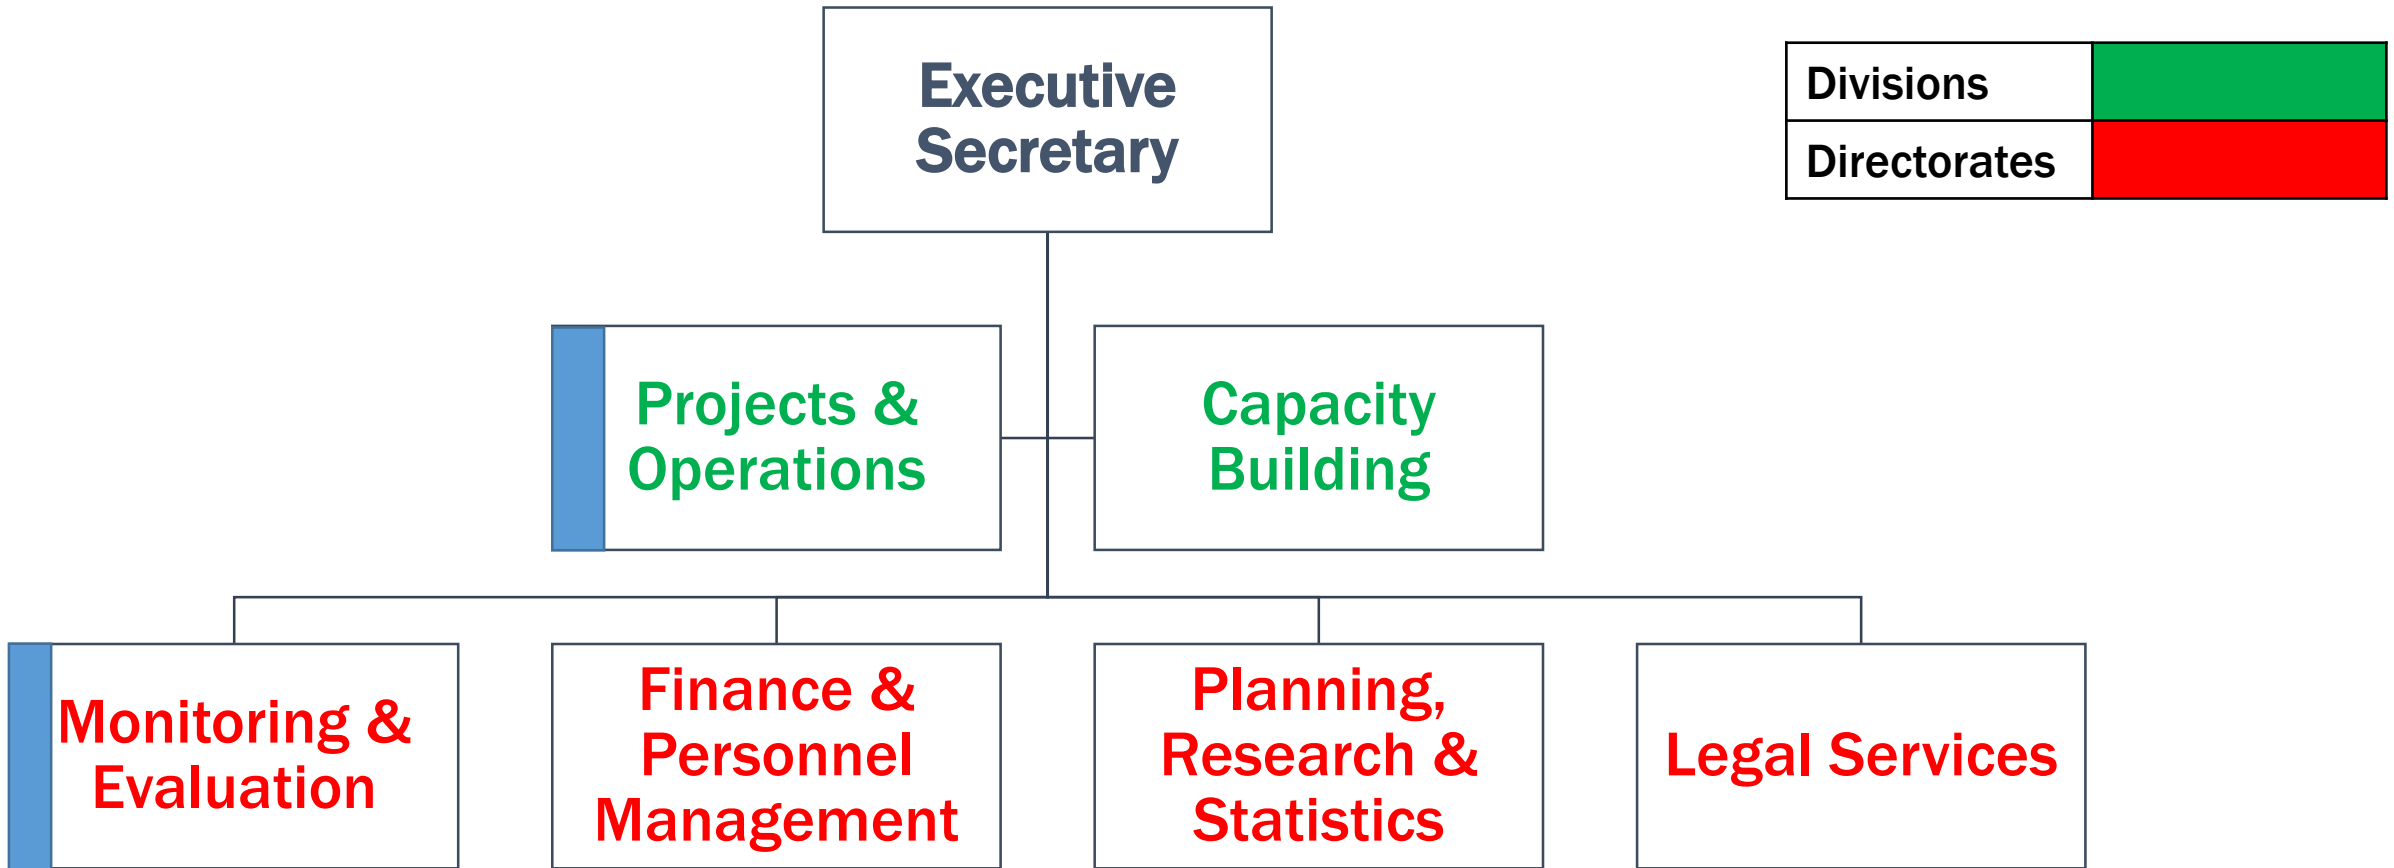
Executive Secretary

| Divisions | |
|---|---|
| Directorates | |

Projects & Operations

Capacity Building

Monitoring & Evaluation

Finance & Personnel Management

Planning, Research & Statistics

Legal Services